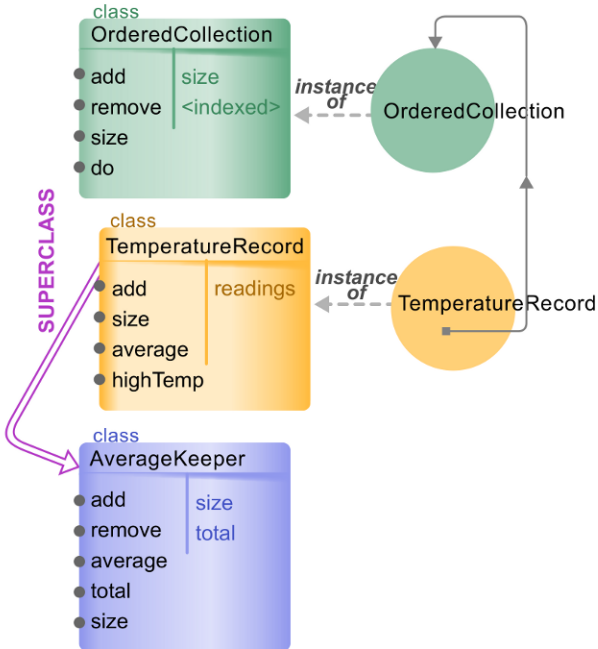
class
OrderedCollection
add
remove
size
do
size
<indexed>

instance of

OrderedCollection

SUPERCLASS

class
TemperatureRecord
add
size
average
highTemp
readings

instance of

TemperatureRecord

class
AverageKeeper
add
remove
average
total
size
size
total